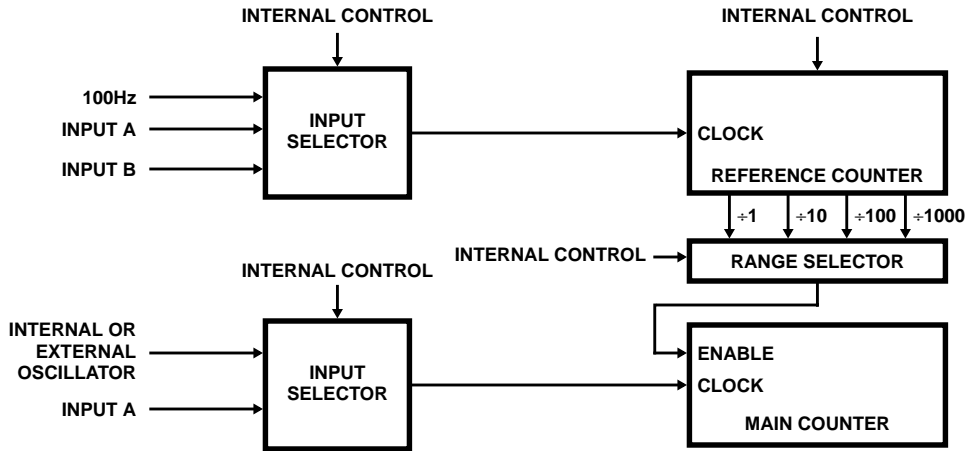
INTERNAL CONTROL

INTERNAL CONTROL

100Hz

INPUT A

INPUT B

INPUT SELECTOR

CLOCK

REFERENCE COUNTER

÷1

÷10

÷100

÷1000

INTERNAL CONTROL

RANGE SELECTOR

INTERNAL CONTROL

INTERNAL OR EXTERNAL OSCILLATOR

INPUT A

INPUT SELECTOR

ENABLE

CLOCK

MAIN COUNTER